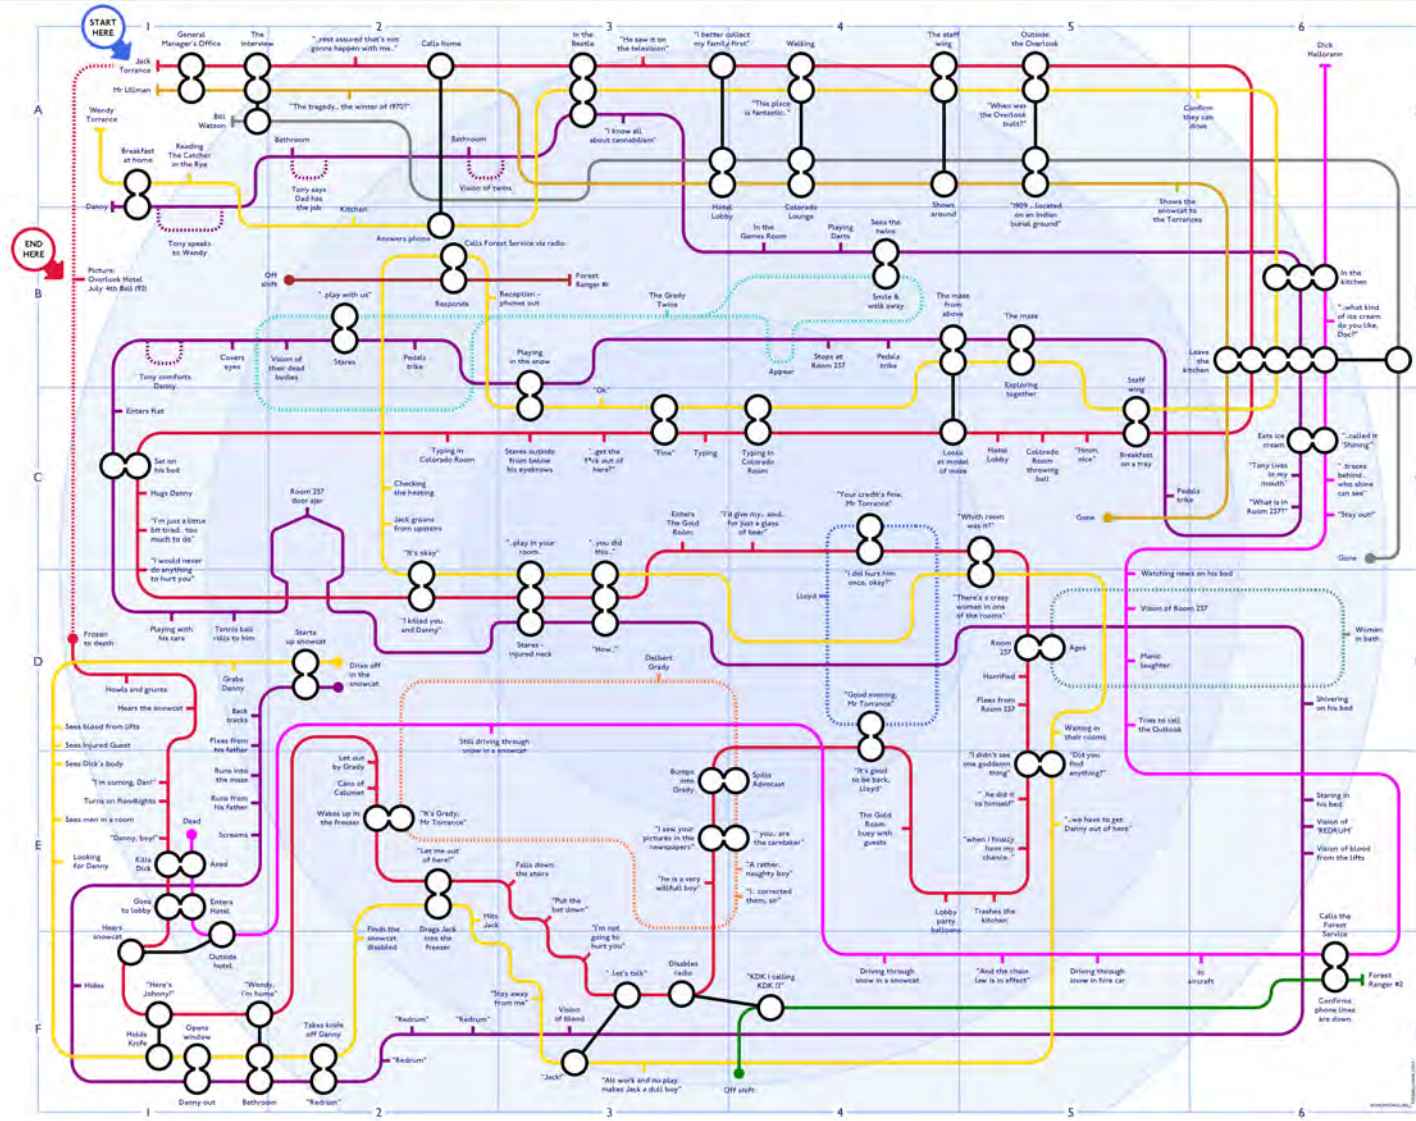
START HERE

END HERE

1 2 3 4 5 6

A B C D E F

Jack Torrance
Mr Ullman
Wendy Torrance
Danny
General Manager's Office
The Interview
"...rest assured that's not gonna happen with me..."
Calls home
In the Beetle
"He saw it on the television"
"I better collect my family first"
Walking
The staff wing
Outside the Overlook
Dick Halloran
Bill Watson
"The tragedy... the winter of 1970"
"I know all about cannibalism"
"This place is fantastic."
"When was the Overlook built?"
Confirm they can drive
Breakfast at home
Reading The Catcher in the Rye
Bathroom
Tony says Dad has the job
Bathroom
Vision of twins
Hotel Lobby
Colorado Lounge
Shows around
"1909 ... located on an Indian burial ground"
Shows the snowcat to the Torrances
Tony speaks to Wendy
Kitchen
Answers phone
Calls Forest Service via radio
In the Games Room
Playing Darts
Sees the twins
Picture: Overlook Hotel July 4th Ball 1921
Off shift
Forest Ranger #1
Responds
Reception - phones out
The Grady Twins
Smile & walk away
In the kitchen
"...what kind of ice cream do you like, Doc?"
"...play with us"
The maze from above
The maze
Tony comforts Danny
Covers eyes
Vision of their dead bodies
Stares
Pedals trike
Playing in the snow
Stops at Room 237
Pedals trike
Appear
Exploring together
Leave the kitchen
Enters flat
"Ok"
Staff wing
Set on his bed
Typing in Colorado Room
Stares outside from below his eyebrows
"...get the f*ck out of here?"
"Fine"
Typing
Typing in Colorado Room
Looks at model of maze
Hotel Lobby
Colorado Room throwing ball
"Hmm, nice"
Breakfast on a tray
Eats ice cream
"...called it 'Shining'"
Hugs Danny
Room 237 door ajar
Checking the heating
"Tony lives in my mouth"
"...traces behind, who alone can see"
"I'm just a little bit tired... too much to do"
Jack groans from upstairs
Enters The Gold Room
"I'd give my... soul... for just a glass of beer"
"Your credit's fine, Mr Torrance"
"Which room was it?"
Pedals trike
"What is in Room 237?"
Gone
"Stay out!"
"I would never do anything to hurt you"
"It's okay"
"...play in your room..."
"...you did this..."
"I did hurt him once, okay?"
Lloyd
"There's a crazy woman in one of the rooms"
Gone
Watching news on his bed
Vision of Room 237
Playing with his cars
Tennis ball rolls to him
"I killed you and Danny"
Stares - injured neck
"Now."
Room 237
Ages
Woman in bath
Frozen to death
Starts up snowcat
Drive off in the snowcat
Delbert Grady
Manic laughter
Howls and grunts
Grabs Danny
Horrified
Hears the snowcat
Back tracks
"Good evening, Mr Torrance"
Flees from Room 237
Shivering on his bed
Sees blood from lifts
Flees from his father
Still driving through snow in a snowcat
Wanting in their rooms
Tries to call the Outlook
Sees Injured Guest
Let out by Grady
Bumps into Grady
Spills Advocaat
"It's good to be back, Lloyd"
"I didn't see one goddamn thing"
"Did you find anything?"
Sees Dick's body
Runs into the maze
Cans of Calumet
"I'm coming, Dan!"
Runs from his father
"...he did it to himself"
Staring in his bed
Turns on floodlights
Wakes up in the freezer
"It's Grady, Mr Torrance"
The Gold Room busy with guests
Vision of 'REDRUM'
Sees men in a room
Dead
"I saw your pictures in the newspapers"
"...you, are the caretaker"
"...we have to get Danny out of here"
"Danny, boy!"
Screams
"when I finally have my chance..."
Vision of blood from the lifts
Looking for Danny
Kills Dick
Axed
"Let me out of here!"
Falls down the stairs
"He is a very willful boy"
"A rather naughty boy"
"I...corrected them, sir"
Goes to lobby
Enters Hotel
"Put the bat down"
Lobby party balloons
Trashes the kitchen
Calls the Forest Service
Hears snowcat
Outside hotel
Finds the snowcat disabled
Drags Jack into the freezer
Hits Jack
"I'm not going to hurt you"
"Let's talk"
Disables radio
"KDK 1 calling KDK 12"
Driving through snow in a snowcat
"And the chain law is in effect"
Driving through snow in hire car
In aircraft
Forest Ranger #2
Hides
"Here's Johnny!"
"Wendy, I'm home"
"Stay away from me"
Confirms phone lines are down
Holds Knife
Opens window
Takes knife off Danny
"Redrum"
"Redrum"
Vision of blood
"Redrum"
"Jack"
Off shift
Danny out
Bathroom
"Redrum"
"All work and no play makes Jack a dull boy"